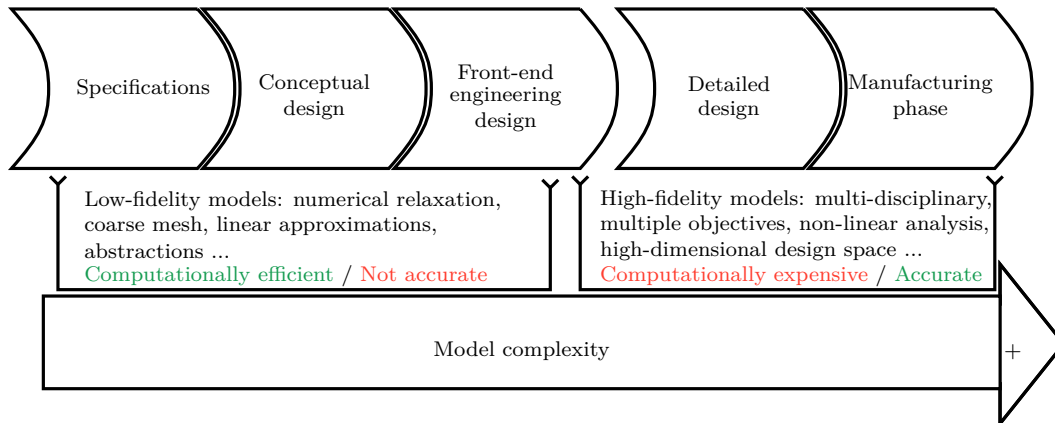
Specifications

Conceptual design

Front-end engineering design

Detailed design

Manufacturing phase

Low-fidelity models: numerical relaxation, coarse mesh, linear approximations, abstractions ...
Computationally efficient / Not accurate

High-fidelity models: multi-disciplinary, multiple objectives, non-linear analysis, high-dimensional design space ...
Computationally expensive / Accurate

Model complexity

+